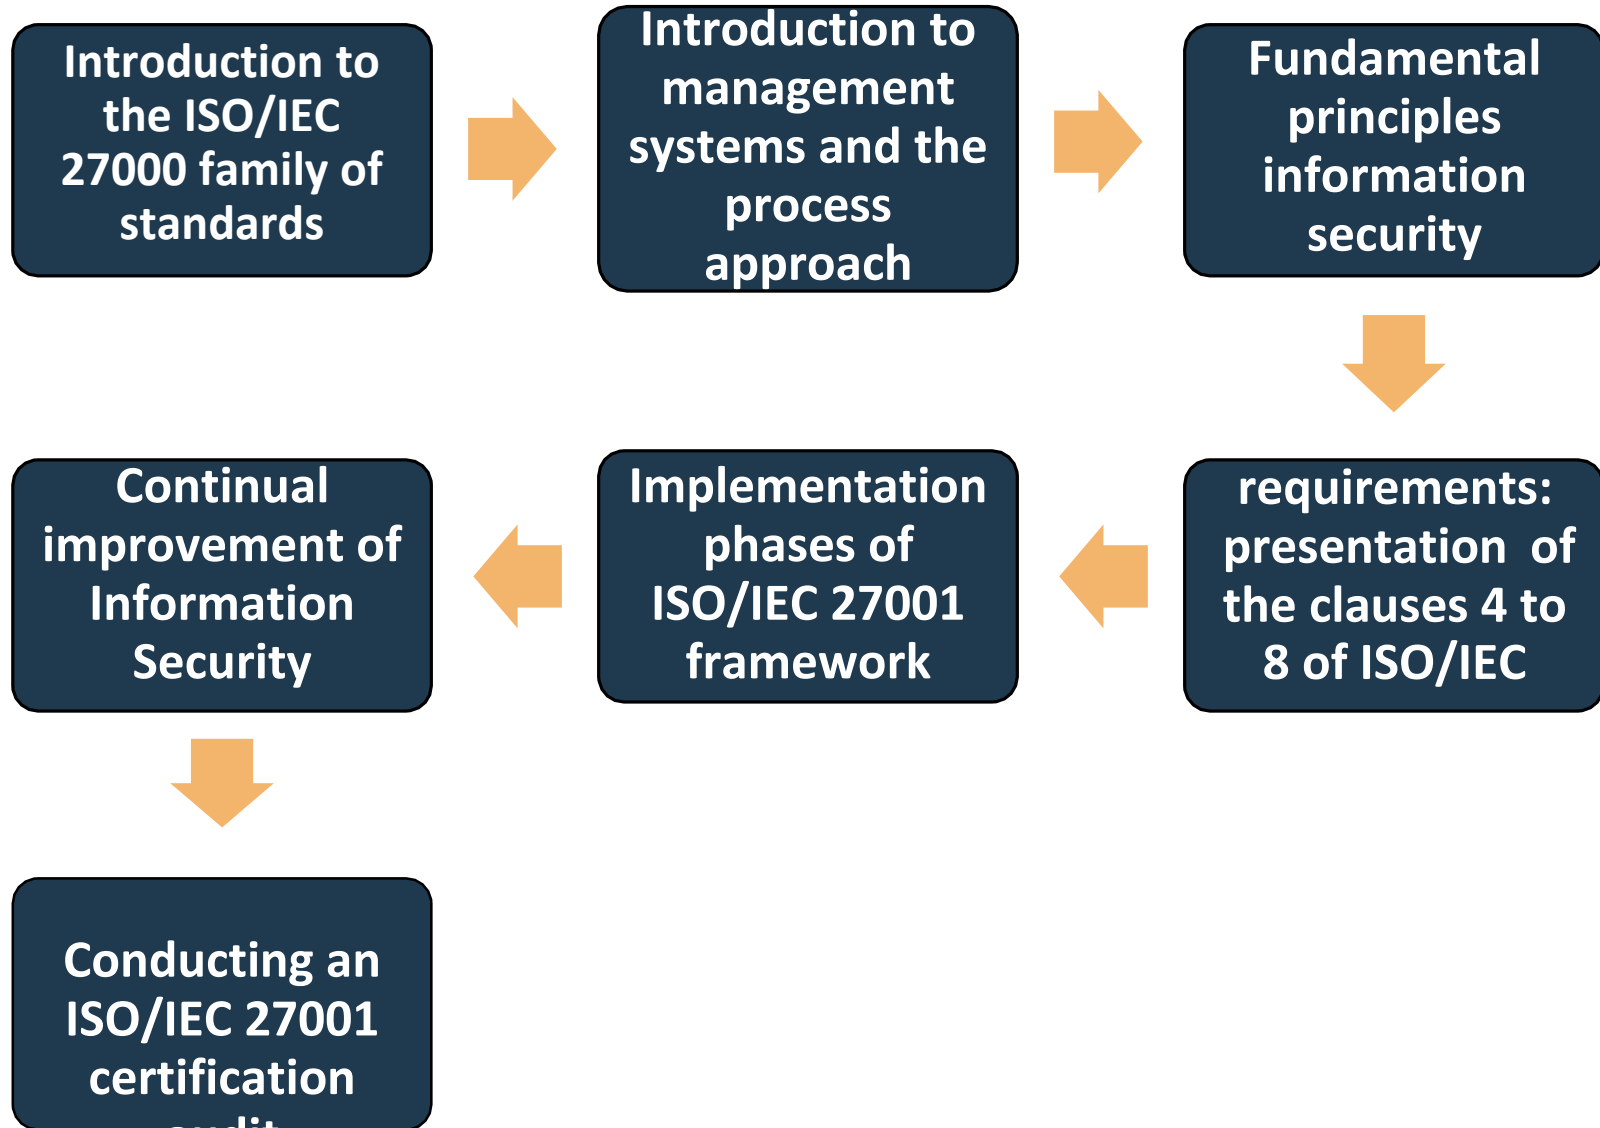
Introduction to the ISO/IEC 27000 family of standards

Introduction to management systems and the process approach

Fundamental principles information security

requirements: presentation of the clauses 4 to 8 of ISO/IEC

Implementation phases of ISO/IEC 27001 framework

Continual improvement of Information Security

Conducting an ISO/IEC 27001 certification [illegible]